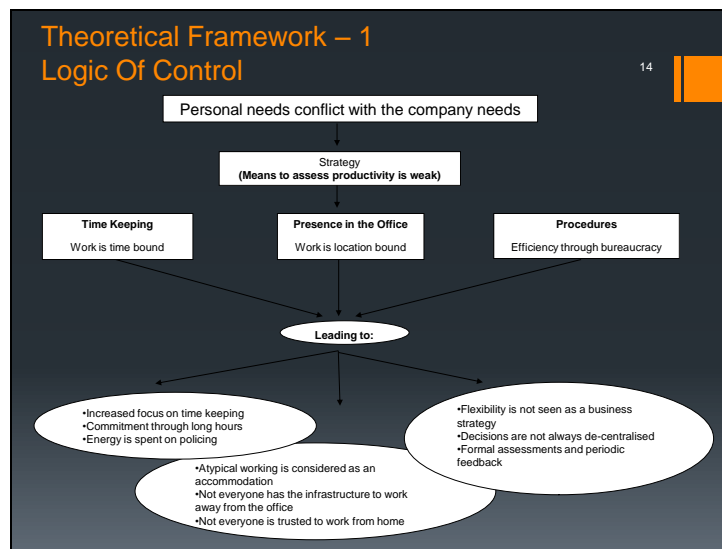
Theoretical Framework – 1
Logic Of Control

14

Personal needs conflict with the company needs

Strategy
(Means to assess productivity is weak)

Time Keeping
Work is time bound

Presence in the Office
Work is location bound

Procedures
Efficiency through bureaucracy

Leading to:

•Increased focus on time keeping
•Commitment through long hours
•Energy is spent on policing

•Flexibility is not seen as a business strategy
•Decisions are not always de-centralised
•Formal assessments and periodic feedback

•Atypical working is considered as an accommodation
•Not everyone has the infrastructure to work away from the office
•Not everyone is trusted to work from home